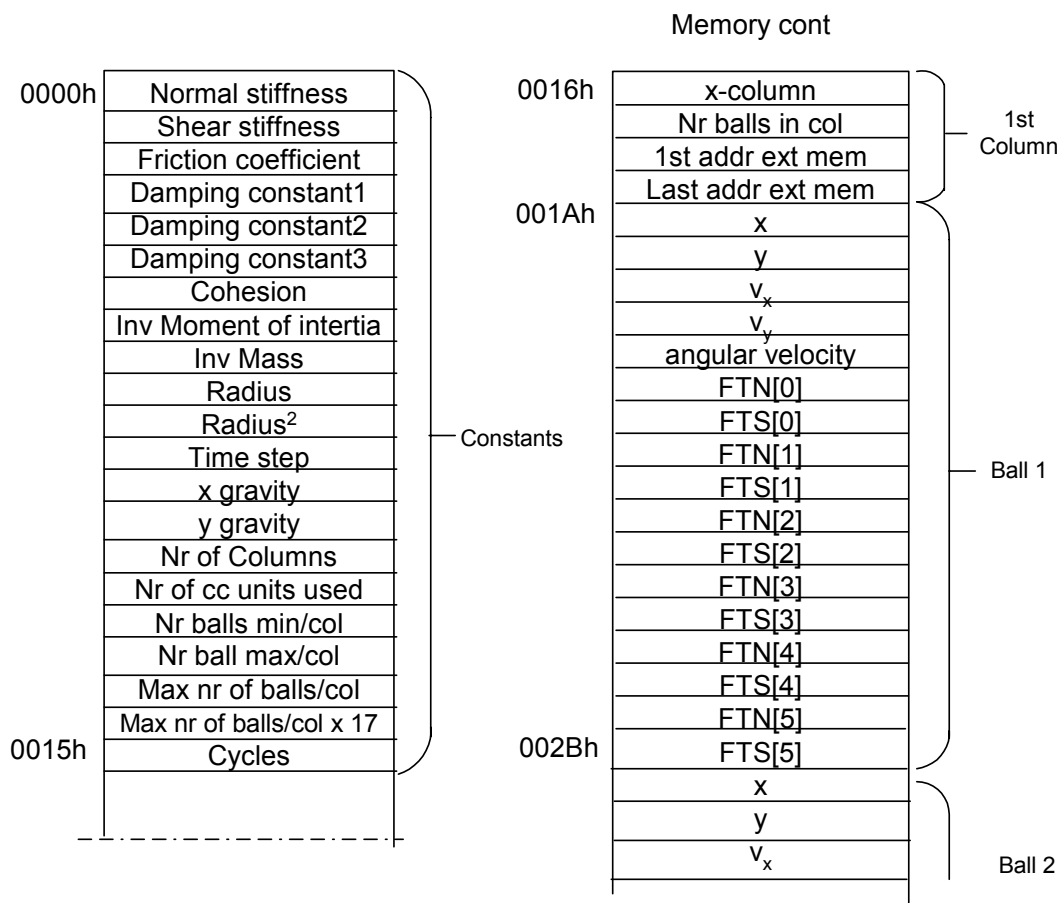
Memory cont

0000h
Normal stiffness
Shear stiffness
Friction coefficient
Damping constant1
Damping constant2
Damping constant3
Cohesion
Inv Moment of intertia
Inv Mass
Radius
Radius$^2$
Time step
x gravity
y gravity
Nr of Columns
Nr of cc units used
Nr balls min/col
Nr ball max/col
Max nr of balls/col
Max nr of balls/col x 17
0015h
Cycles

Constants

0016h
x-column
Nr balls in col
1st addr ext mem
Last addr ext mem

1st Column

001Ah
x
y
$v_x$
$v_y$
angular velocity
FTN[0]
FTS[0]
FTN[1]
FTS[1]
FTN[2]
FTS[2]
FTN[3]
FTS[3]
FTN[4]
FTS[4]
FTN[5]
002Bh
FTS[5]

Ball 1

x
y
$v_x$

Ball 2